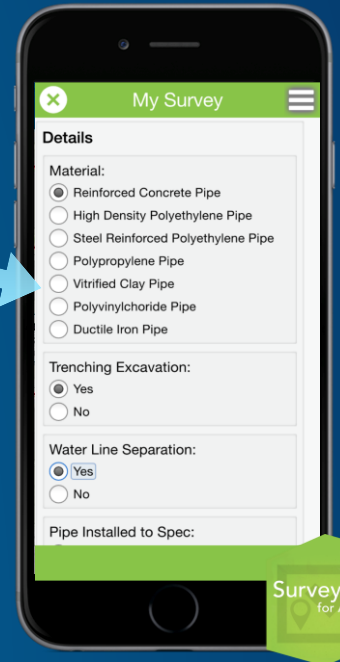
My Survey

Details

Material:
Reinforced Concrete Pipe
High Density Polyethylene Pipe
Steel Reinforced Polyethylene Pipe
Polypropylene Pipe
Vitrified Clay Pipe
Polyvinylchoride Pipe
Ductile Iron Pipe

Trenching Excavation:
Yes
No

Water Line Separation:
Yes
No

Pipe Installed to Spec:

Survey
for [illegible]